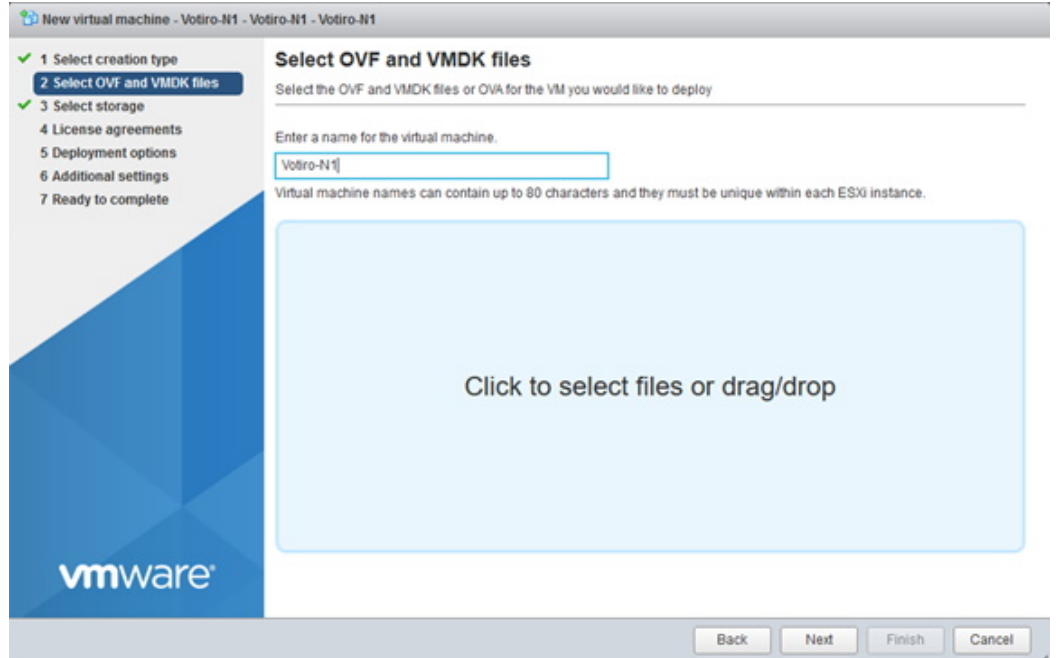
New virtual machine - Votiro-N1 - Votiro-N1 - Votiro-N1

1 Select creation type
2 Select OVF and VMDK files
3 Select storage
4 License agreements
5 Deployment options
6 Additional settings
7 Ready to complete

vmware

Select OVF and VMDK files

Select the OVF and VMDK files or OVA for the VM you would like to deploy

Enter a name for the virtual machine.

Votiro-N1

Virtual machine names can contain up to 80 characters and they must be unique within each ESXi instance.

Click to select files or drag/drop

Back Next Finish Cancel